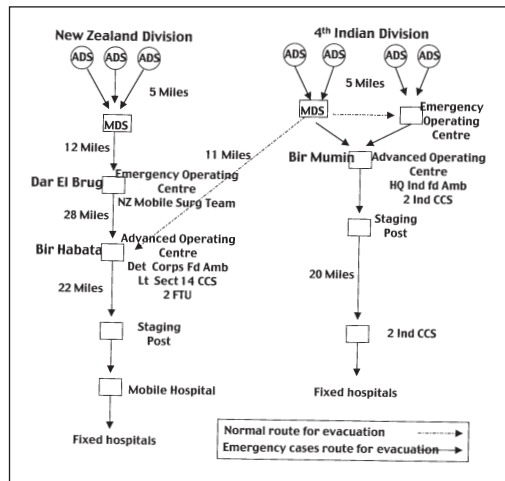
New Zealand Division

ADS ADS ADS

5 Miles

MDS

12 Miles

Dar El Brug

Emergency Operating Centre
NZ Mobile Surg Team

28 Miles

Bir Habata

Advanced Operating Centre
Det Corps Fd Amb
Lt Sect 14 CCS
2 FTU

22 Miles

Staging Post

Mobile Hospital

Fixed hospitals

4th Indian Division

ADS ADS ADS ADS

5 Miles

MDS

Emergency Operating Centre

11 Miles

Bir Mumin

Advanced Operating Centre
HQ Ind fd Amb
2 Ind CCS

Staging Post

20 Miles

2 Ind CCS

Fixed hospitals

Normal route for evacuation
Emergency cases route for evacuation